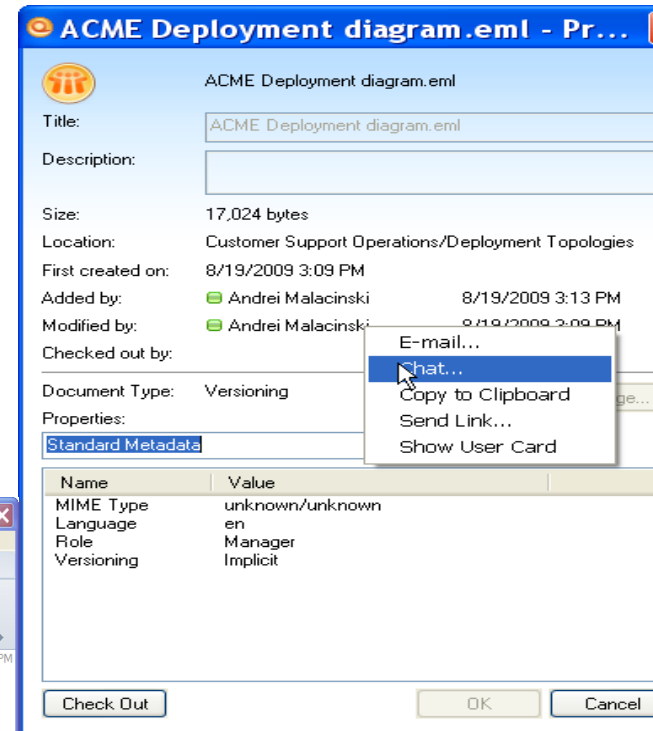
ACME Deployment diagram.eml - Pr...

ACME Deployment diagram.eml

Title: ACME Deployment diagram.eml

Description:

Size: 17,024 bytes

Location: Customer Support Operations/Deployment Topologies

First created on: 8/19/2009 3:09 PM

Added by: Andrei Malacinski 8/19/2009 3:13 PM

Modified by: Andrei Malacinski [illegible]

Checked out by:

Document Type: Versioning

Properties:

Standard Metadata

E-mail...
Chat...
Copy to Clipboard
Send Link...
Show User Card

| Name | Value |
|---|---|
| MIME Type | unknown/unknown |
| Language | en |
| Role | Manager |
| Versioning | Implicit |

Check Out OK Cancel